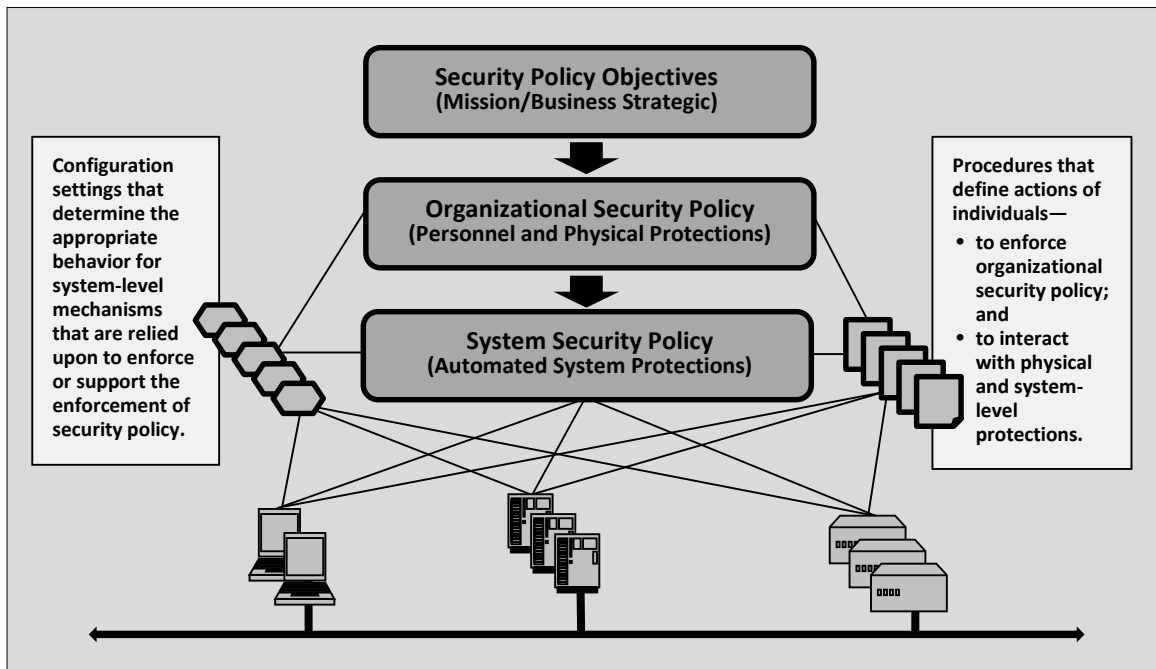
Security Policy Objectives
(Mission/Business Strategic)

Configuration settings that determine the appropriate behavior for system-level mechanisms that are relied upon to enforce or support the enforcement of security policy.

Organizational Security Policy
(Personnel and Physical Protections)

Procedures that define actions of individuals—
• to enforce organizational security policy; and
• to interact with physical and system-level protections.

System Security Policy
(Automated System Protections)